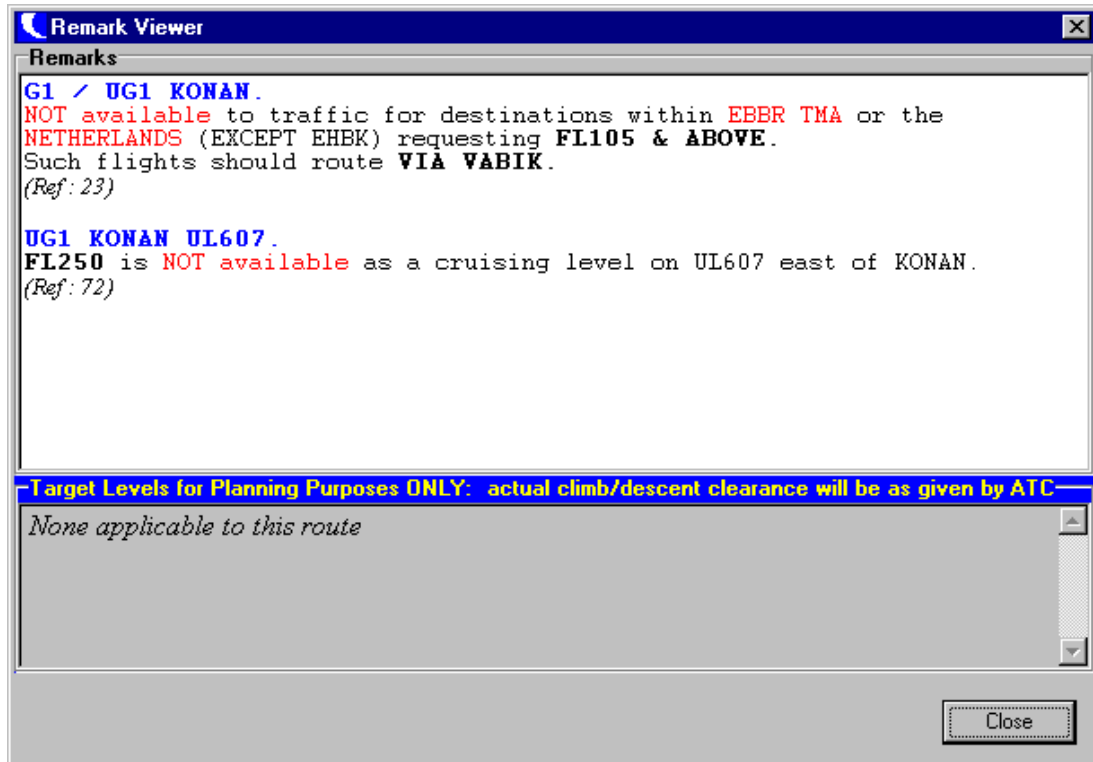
Remark Viewer

Remarks

G1 / UG1 KONAN.
NOT available to traffic for destinations within EBBR TMA or the NETHERLANDS (EXCEPT EHBK) requesting FL105 & ABOVE.
Such flights should route VIA VABIK.
(Ref: 23)

UG1 KONAN UL607.
FL250 is NOT available as a cruising level on UL607 east of KONAN.
(Ref: 72)

Target Levels for Planning Purposes ONLY: actual climb/descent clearance will be as given by ATC

None applicable to this route

Close